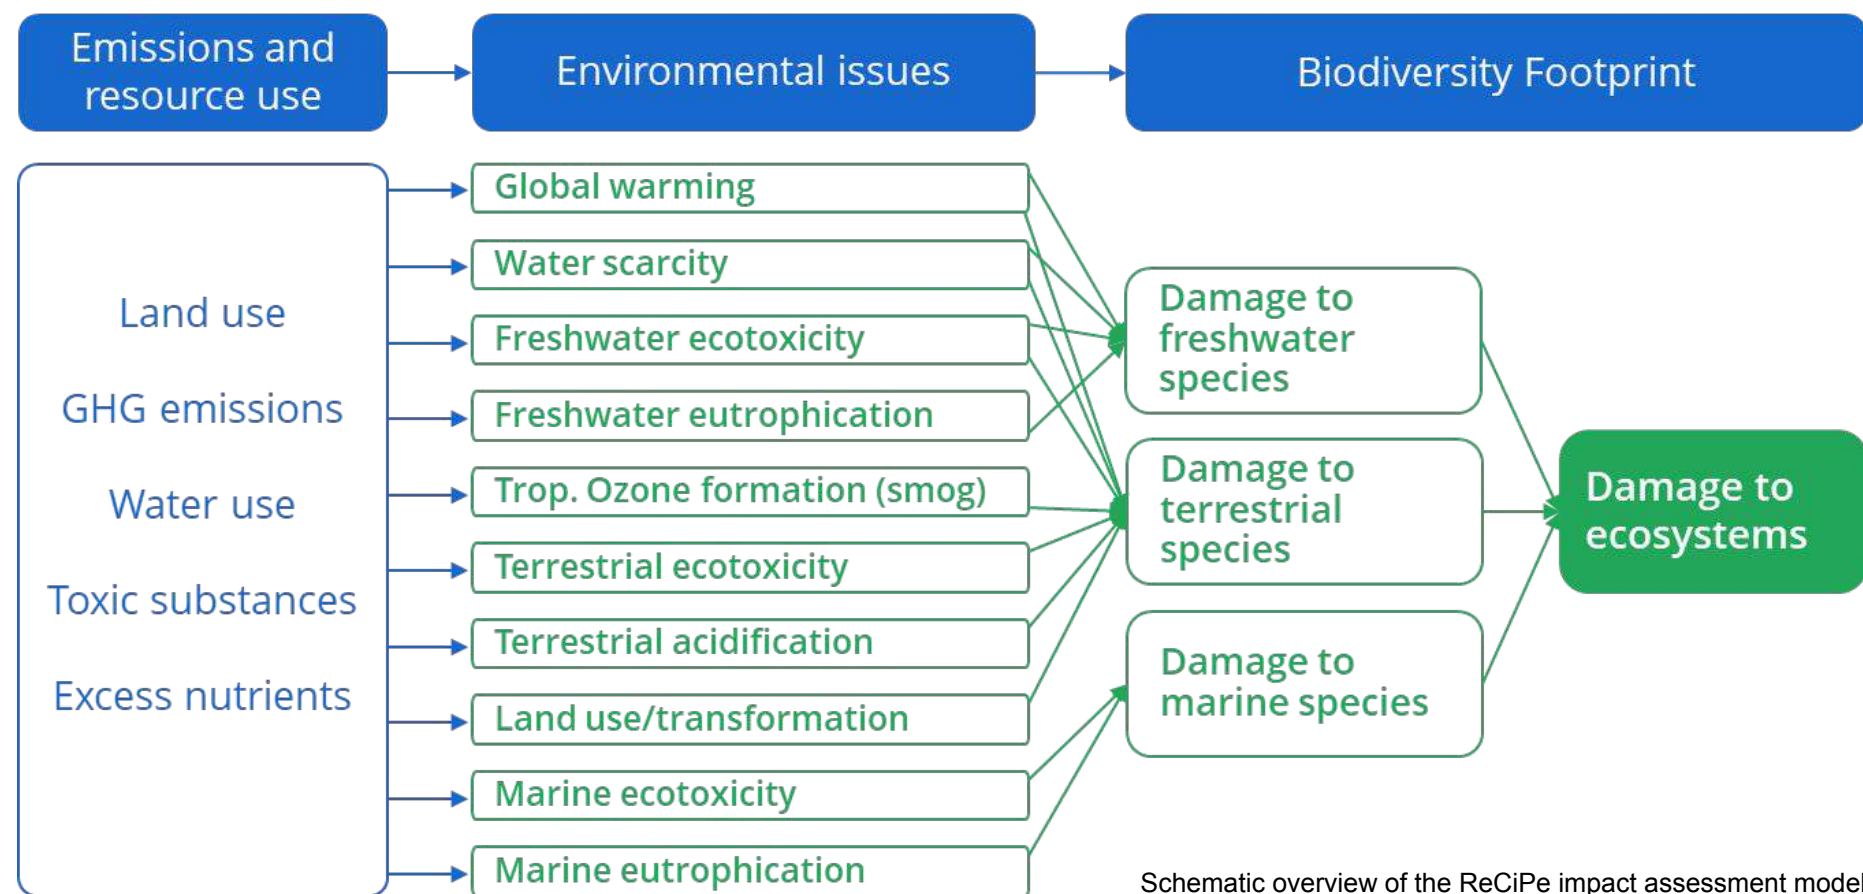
Emissions and resource use

Environmental issues

Biodiversity Footprint

Land use

GHG emissions

Water use

Toxic substances

Excess nutrients

Global warming

Water scarcity

Freshwater ecotoxicity

Freshwater eutrophication

Trop. Ozone formation (smog)

Terrestrial ecotoxicity

Terrestrial acidification

Land use/transformation

Marine ecotoxicity

Marine eutrophication

Damage to freshwater species

Damage to terrestrial species

Damage to marine species

Damage to ecosystems

Schematic overview of the ReCiPe impact assessment model